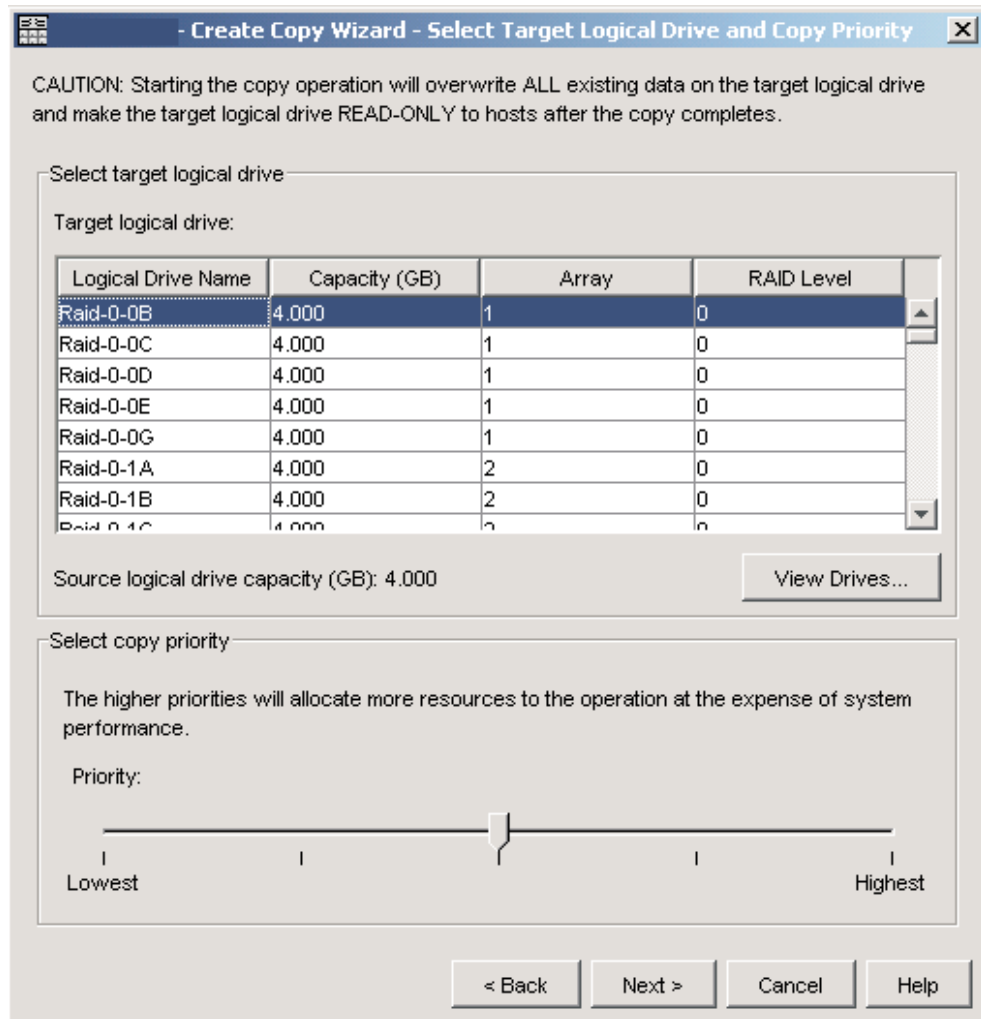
- Create Copy Wizard - Select Target Logical Drive and Copy Priority

CAUTION: Starting the copy operation will overwrite ALL existing data on the target logical drive and make the target logical drive READ-ONLY to hosts after the copy completes.

Select target logical drive

Target logical drive:

| Logical Drive Name | Capacity (GB) | Array | RAID Level |
|---|---|---|---|
| Raid-0-0B | 4.000 | 1 | 0 |
| Raid-0-0C | 4.000 | 1 | 0 |
| Raid-0-0D | 4.000 | 1 | 0 |
| Raid-0-0E | 4.000 | 1 | 0 |
| Raid-0-0G | 4.000 | 1 | 0 |
| Raid-0-1A | 4.000 | 2 | 0 |
| Raid-0-1B | 4.000 | 2 | 0 |
| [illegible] | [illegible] | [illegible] | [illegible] |

Source logical drive capacity (GB): 4.000

View Drives...

Select copy priority

The higher priorities will allocate more resources to the operation at the expense of system performance.

Priority:

Lowest

Highest

< Back

Next >

Cancel

Help